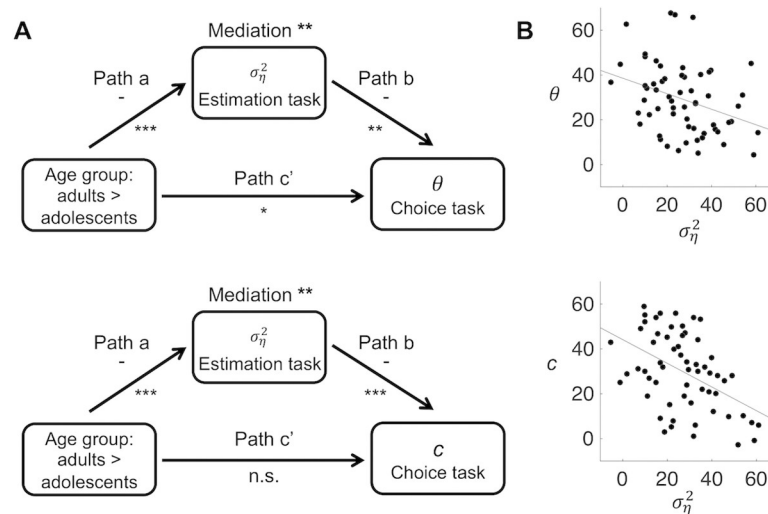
A

Mediation **

Path a
-
***

$\sigma_\eta^2$
Estimation task

Path b
-
**

Age group: adults > adolescents

Path c'
*

$\theta$
Choice task

Mediation **

Path a
-
***

$\sigma_\eta^2$
Estimation task

Path b
-
***

Age group: adults > adolescents

Path c'
n.s.

$c$
Choice task

B

60
40
20
0
$\theta$
0 20 40 60
$\sigma_\eta^2$

60
40
20
0
$c$
0 20 40 60
$\sigma_\eta^2$